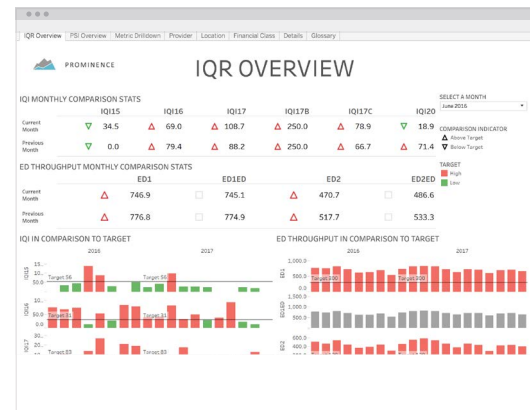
IQR Overview | PSI Overview | Metric Drilldown | Provider | Location | Financial Class | Details | Glossary

PROMINENCE

IQR OVERVIEW

SELECT A MONTH
June 2016

IQI MONTHLY COMPARISON STATS

| | IQI15 | IQI16 | IQI17 | IQI17B | IQI17C | IQI20 |
|---|---|---|---|---|---|---|
| Current Month | 34.5 | 69.0 | 108.7 | 250.0 | 78.9 | 18.9 |
| Previous Month | 0.0 | 79.4 | 88.2 | 250.0 | 66.7 | 71.4 |

COMPARISON INDICATOR
Above Target
Below Target

ED THROUGHPUT MONTHLY COMPARISON STATS

| | ED1 | ED1ED | ED2 | ED2ED |
|---|---|---|---|---|
| Current Month | 746.9 | 745.1 | 470.7 | 486.6 |
| Previous Month | 776.8 | 774.9 | 517.7 | 533.3 |

TARGET
High
Low

IQI IN COMPARISON TO TARGET

2016 2017

IQI15
15..
10..
50.0
Target 36
Target 56

IQI16
60.0
Target 81
Target 31

IQI17
Target 83
Target 83

ED THROUGHPUT IN COMPARISON TO TARGET

2016 2017

ED1
500
0.00
Target 300

ED1ED
500
0.00

ED2